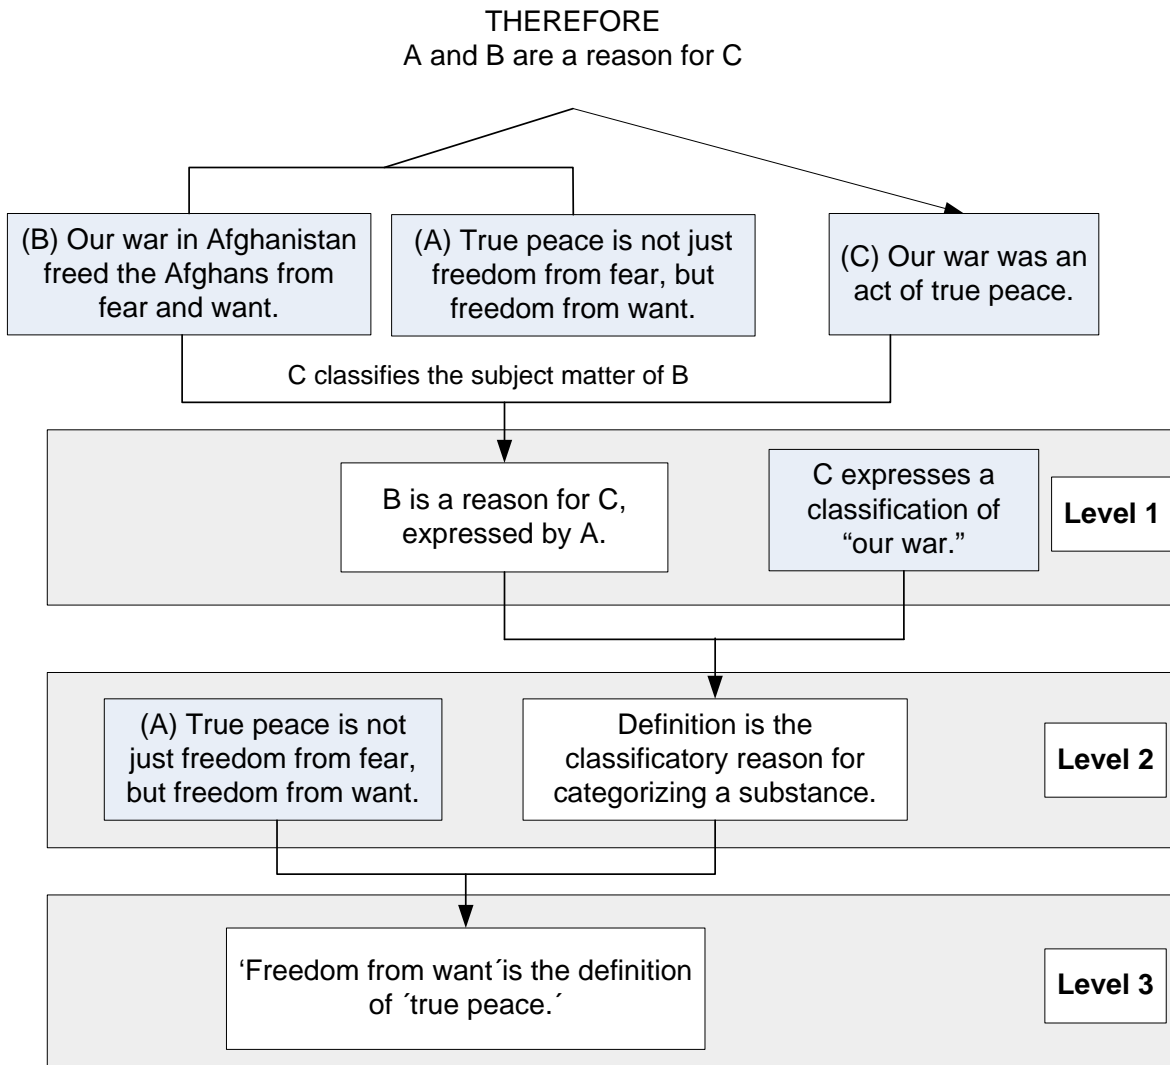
THEREFORE
A and B are a reason for C

(B) Our war in Afghanistan freed the Afghans from fear and want.

(A) True peace is not just freedom from fear, but freedom from want.

(C) Our war was an act of true peace.

C classifies the subject matter of B

B is a reason for C, expressed by A.

C expresses a classification of "our war."

Level 1

(A) True peace is not just freedom from fear, but freedom from want.

Definition is the classificatory reason for categorizing a substance.

Level 2

'Freedom from want´is the definition of ´true peace.´

Level 3